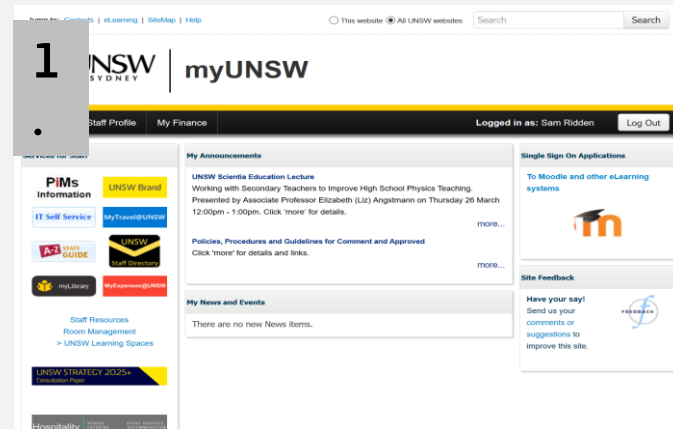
Jump to: Contacts | eLearning | SiteMap | Help

This website All UNSW websites Search Search

1.

UNSW SYDNEY | myUNSW

Staff Profile My Finance Logged in as: Sam Ridden Log Out

Services for Staff

PiMs Information
UNSW Brand
IT Self Service
MyTravel@UNSW
A-Z STAFF GUIDE
UNSW Staff Directory
myLibrary
MyExpenses@UNSW

Staff Resources
Room Management
> UNSW Learning Spaces

UNSW STRATEGY 2025+ Consultation Paper

Hospitality

My Announcements

UNSW Scientia Education Lecture
Working with Secondary Teachers to Improve High School Physics Teaching. Presented by Associate Professor Elizabeth (Liz) Angstmann on Thursday 26 March 12:00pm - 1:00pm. Click 'more' for details.
more...

Policies, Procedures and Guidelines for Comment and Approved
Click 'more' for details and links.
more...

My News and Events

There are no new News items.

Single Sign On Applications

To Moodle and other eLearning systems

Site Feedback

Have your say!
Send us your comments or suggestions to improve this site.

FEEDBACK